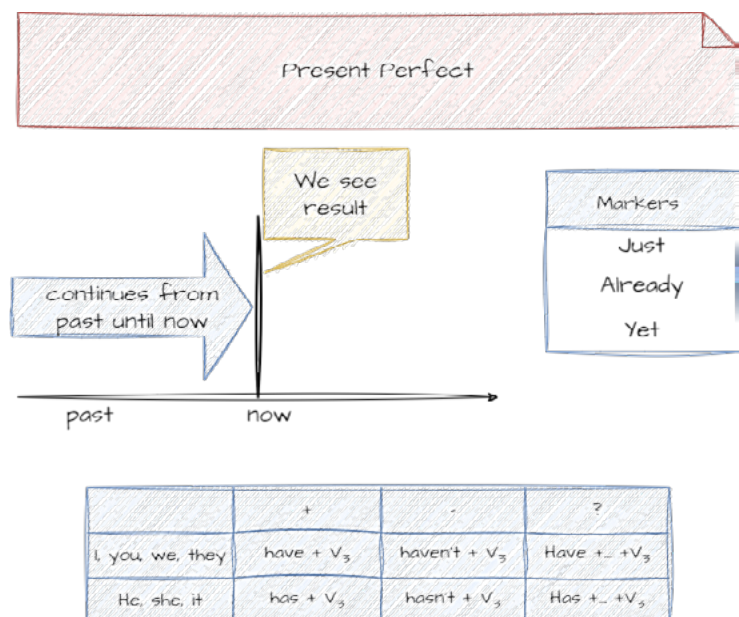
Present Perfect

We see result

continues from past until now

past

now

Markers

Just

Already

Yet

| | + | - | ? |
|---|---|---|---|
| I, you, we, they | have + $V_3$ | haven't + $V_3$ | Have +... +$V_3$ |
| He, she, it | has + $V_3$ | hasn't + $V_3$ | Has +... +$V_3$ |